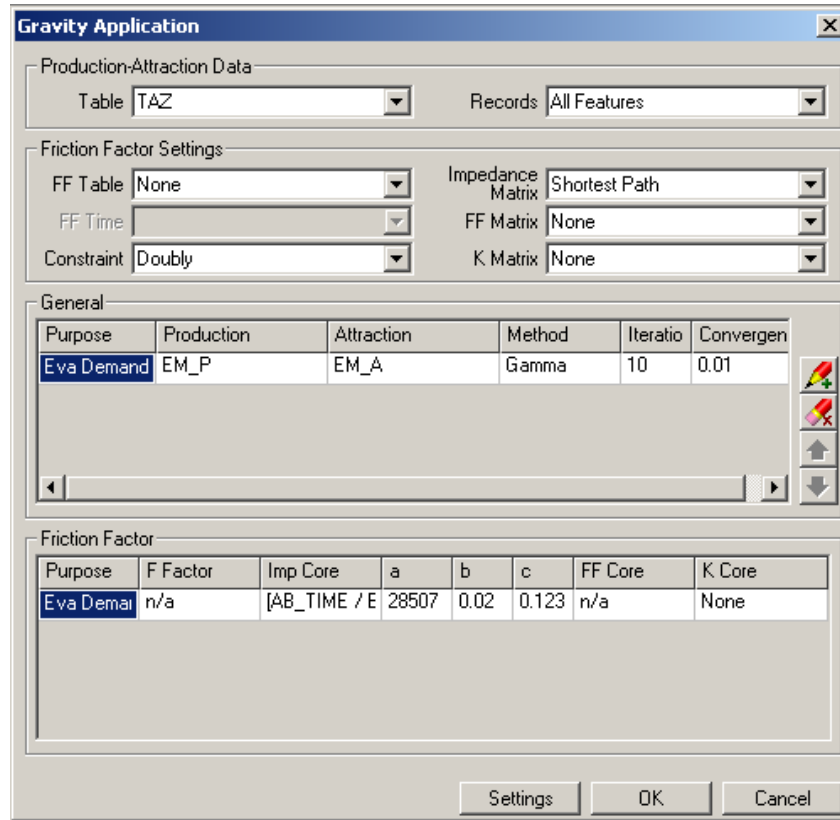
Gravity Application

Production-Attraction Data

Table TAZ

Records All Features

Friction Factor Settings

FF Table None

FF Time

Constraint Doubly

Impedance Matrix Shortest Path

FF Matrix None

K Matrix None

General

| Purpose | Production | Attraction | Method | Iteratio | Convergen |
|---|---|---|---|---|---|
| Eva Demand | EM_P | EM_A | Gamma | 10 | 0.01 |

Friction Factor

| Purpose | F Factor | Imp Core | a | b | c | FF Core | K Core |
|---|---|---|---|---|---|---|---|
| Eva Demai | n/a | [AB_TIME / E | 28507 | 0.02 | 0.123 | n/a | None |

Settings OK Cancel